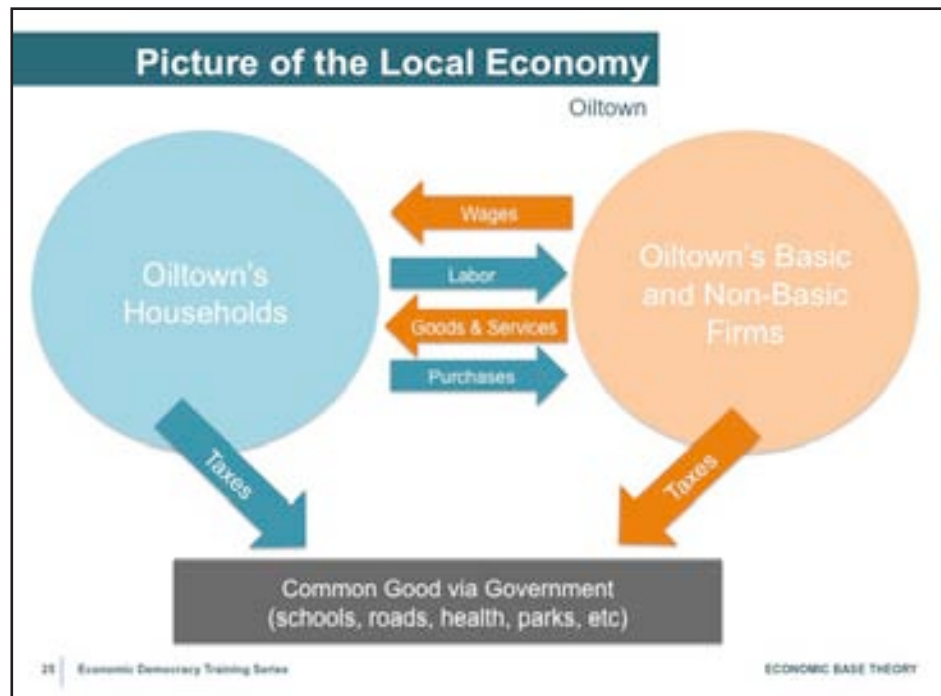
Picture of the Local Economy

Oiltown

Oiltown's Households

Wages

Labor

Goods & Services

Purchases

Oiltown's Basic and Non-Basic Firms

Taxes

Taxes

Common Good via Government (schools, roads, health, parks, etc)

25 | Economic Democracy Training Series

ECONOMIC BASE THEORY